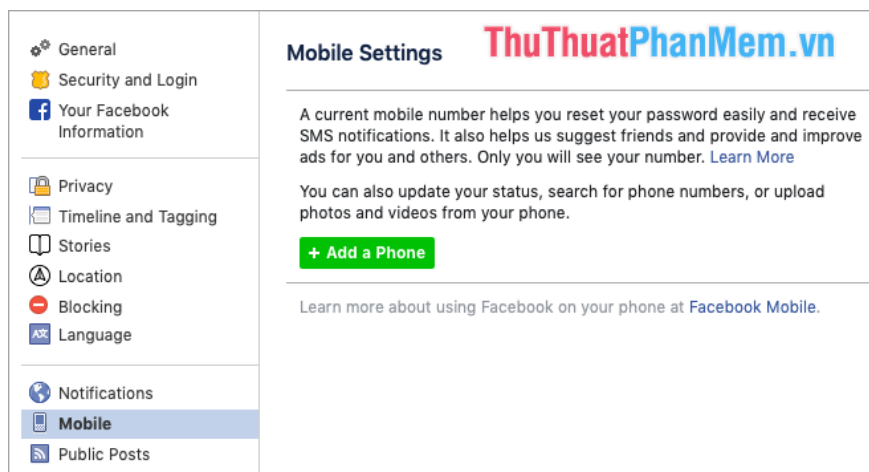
General
Security and Login
Your Facebook Information

Privacy
Timeline and Tagging
Stories
Location
Blocking
Language

Notifications
Mobile
Public Posts

Mobile Settings

ThuThuatPhanMem.vn

A current mobile number helps you reset your password easily and receive SMS notifications. It also helps us suggest friends and provide and improve ads for you and others. Only you will see your number. Learn More

You can also update your status, search for phone numbers, or upload photos and videos from your phone.

+ Add a Phone

Learn more about using Facebook on your phone at Facebook Mobile.